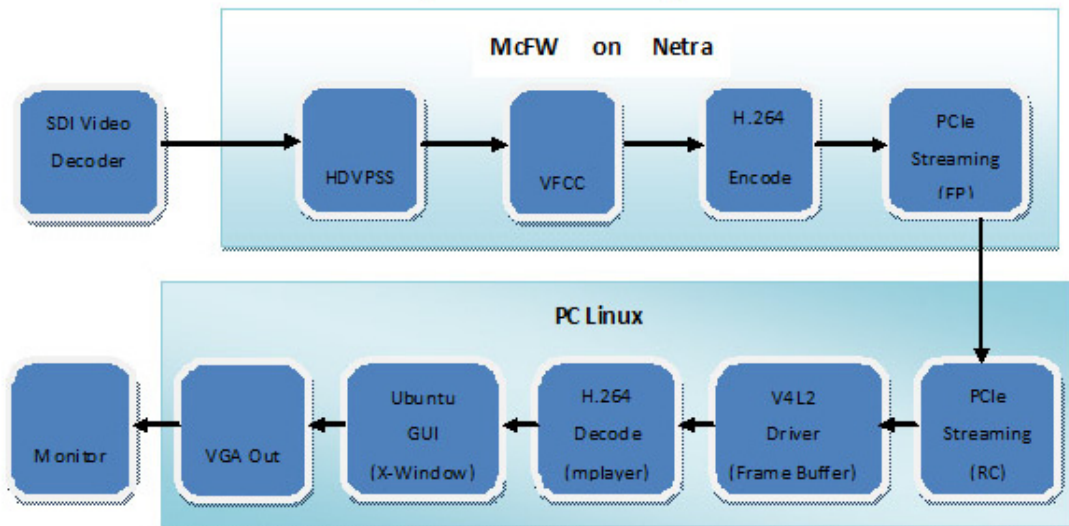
McFW on Netra

SDI Video Decoder

HDVPSS

VFCC

H.264 Encode

PCIe Streaming (EP)

PC Linux

PCIe Streaming (RC)

V4L2 Driver (Frame Buffer)

H.264 Decode (mplayer)

Ubuntu GUI (X-Window)

VGA Out

Monitor